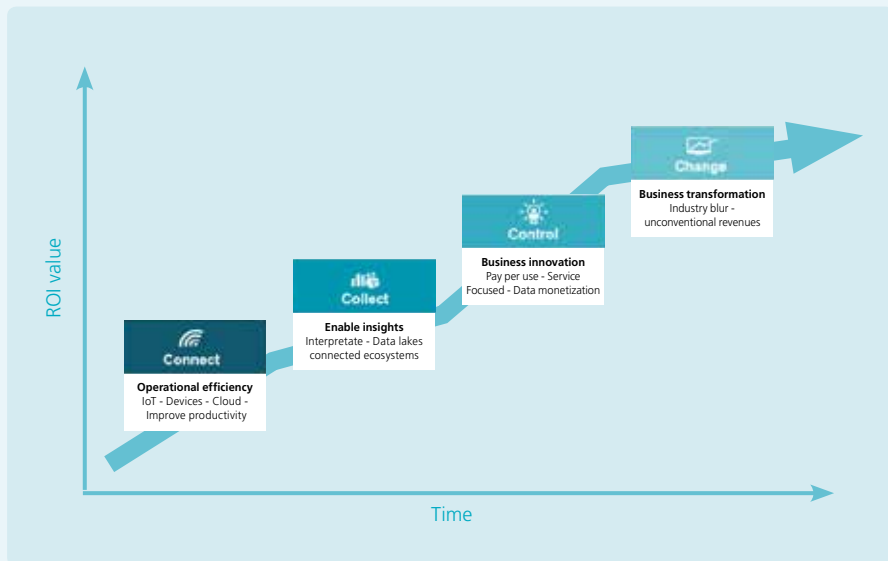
ROI value

Connect
Operational efficiency
IoT - Devices - Cloud - Improve productivity

Collect
Enable insights
Interpretate - Data lakes connected ecosystems

Control
Business innovation
Pay per use - Service Focused - Data monetization

Change
Business transformation
Industry blur - unconventional revenues

Time